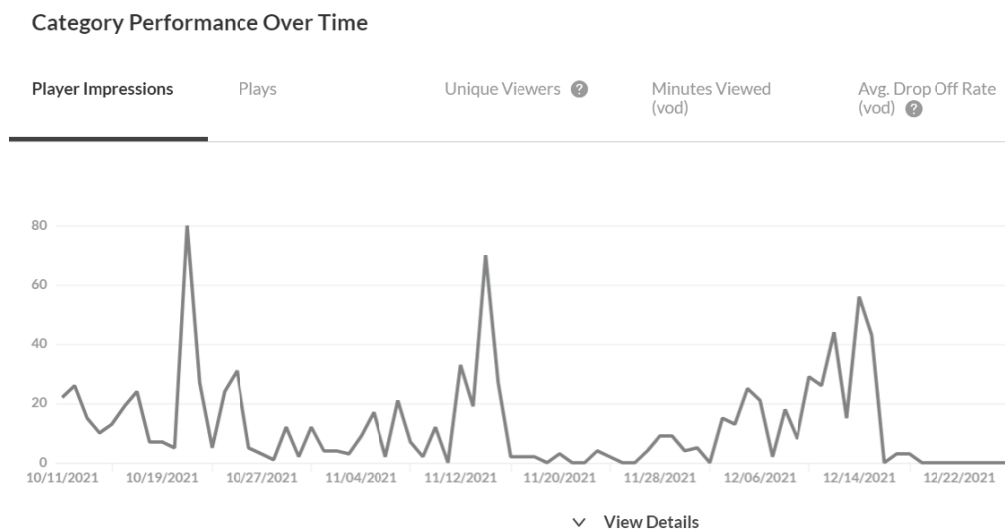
Category Performance Over Time

Player Impressions

Plays

Unique Viewers ?

Minutes Viewed (vod)

Avg. Drop Off Rate (vod) ?

80

60

40

20

0

10/11/2021

10/19/2021

10/27/2021

11/04/2021

11/12/2021

11/20/2021

11/28/2021

12/06/2021

12/14/2021

12/22/2021

View Details